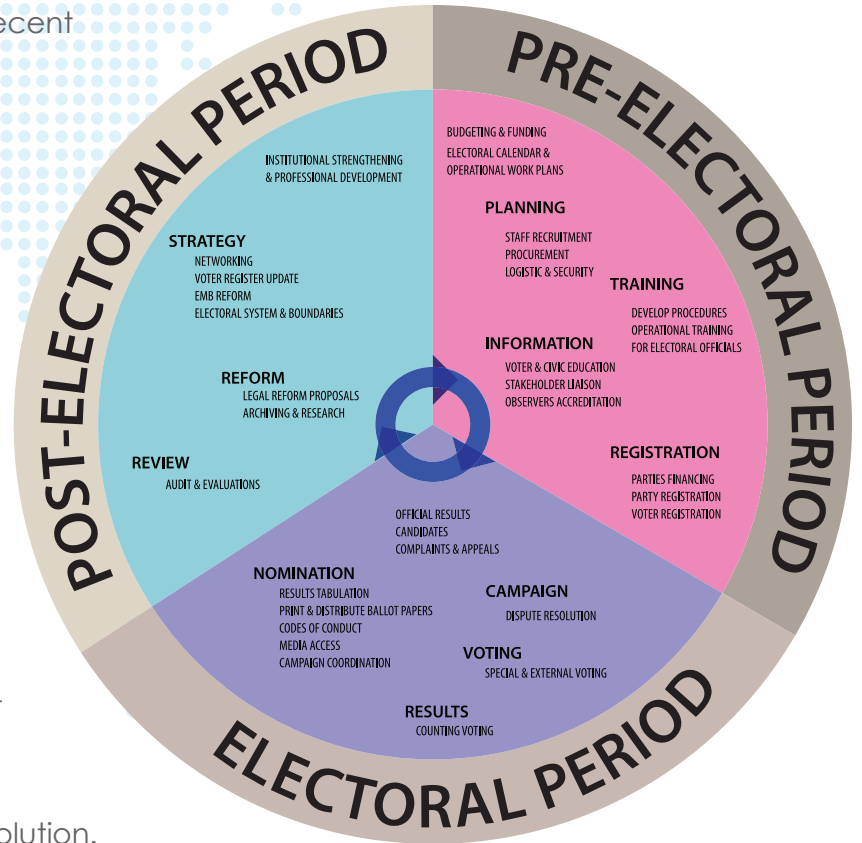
ecent

POST-ELECTORAL PERIOD

PRE-ELECTORAL PERIOD

ELECTORAL PERIOD

INSTITUTIONAL STRENGTHENING & PROFESSIONAL DEVELOPMENT

STRATEGY
NETWORKING
VOTER REGISTER UPDATE
EMB REFORM
ELECTORAL SYSTEM & BOUNDARIES

REFORM
LEGAL REFORM PROPOSALS
ARCHIVING & RESEARCH

REVIEW
AUDIT & EVALUATIONS

BUDGETING & FUNDING
ELECTORAL CALENDAR & OPERATIONAL WORK PLANS

PLANNING
STAFF RECRUITMENT
PROCUREMENT
LOGISTIC & SECURITY

TRAINING
DEVELOP PROCEDURES
OPERATIONAL TRAINING FOR ELECTORAL OFFICIALS

INFORMATION
VOTER & CIVIC EDUCATION
STAKEHOLDER LIAISON
OBSERVERS ACCREDITATION

REGISTRATION
PARTIES FINANCING
PARTY REGISTRATION
VOTER REGISTRATION

OFFICIAL RESULTS
CANDIDATES
COMPLAINTS & APPEALS

NOMINATION
RESULTS TABULATION
PRINT & DISTRIBUTE BALLOT PAPERS
CODES OF CONDUCT
MEDIA ACCESS
CAMPAIGN COORDINATION

CAMPAIGN
DISPUTE RESOLUTION

VOTING
SPECIAL & EXTERNAL VOTING

RESULTS
COUNTING VOTING

olution.